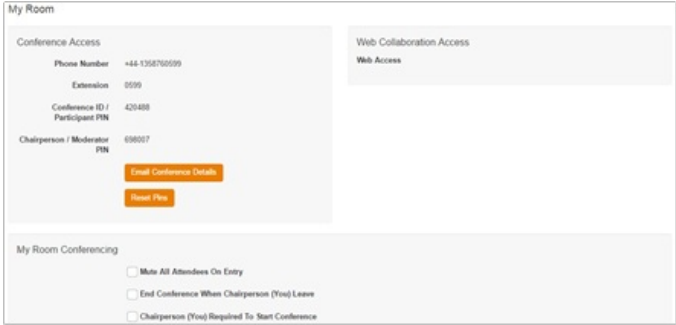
My Room

Conference Access

| | |
|---|---|
| Phone Number | +44-1358760599 |
| Extension | 0599 |
| Conference ID / Participant PIN | 420488 |
| Chairperson / Moderator PIN | 698007 |

Email Conference Details

Reset Pins

Web Collaboration Access

Web Access

My Room Conferencing

Mute All Attendees On Entry

End Conference When Chairperson (You) Leave

Chairperson (You) Required To Start Conference